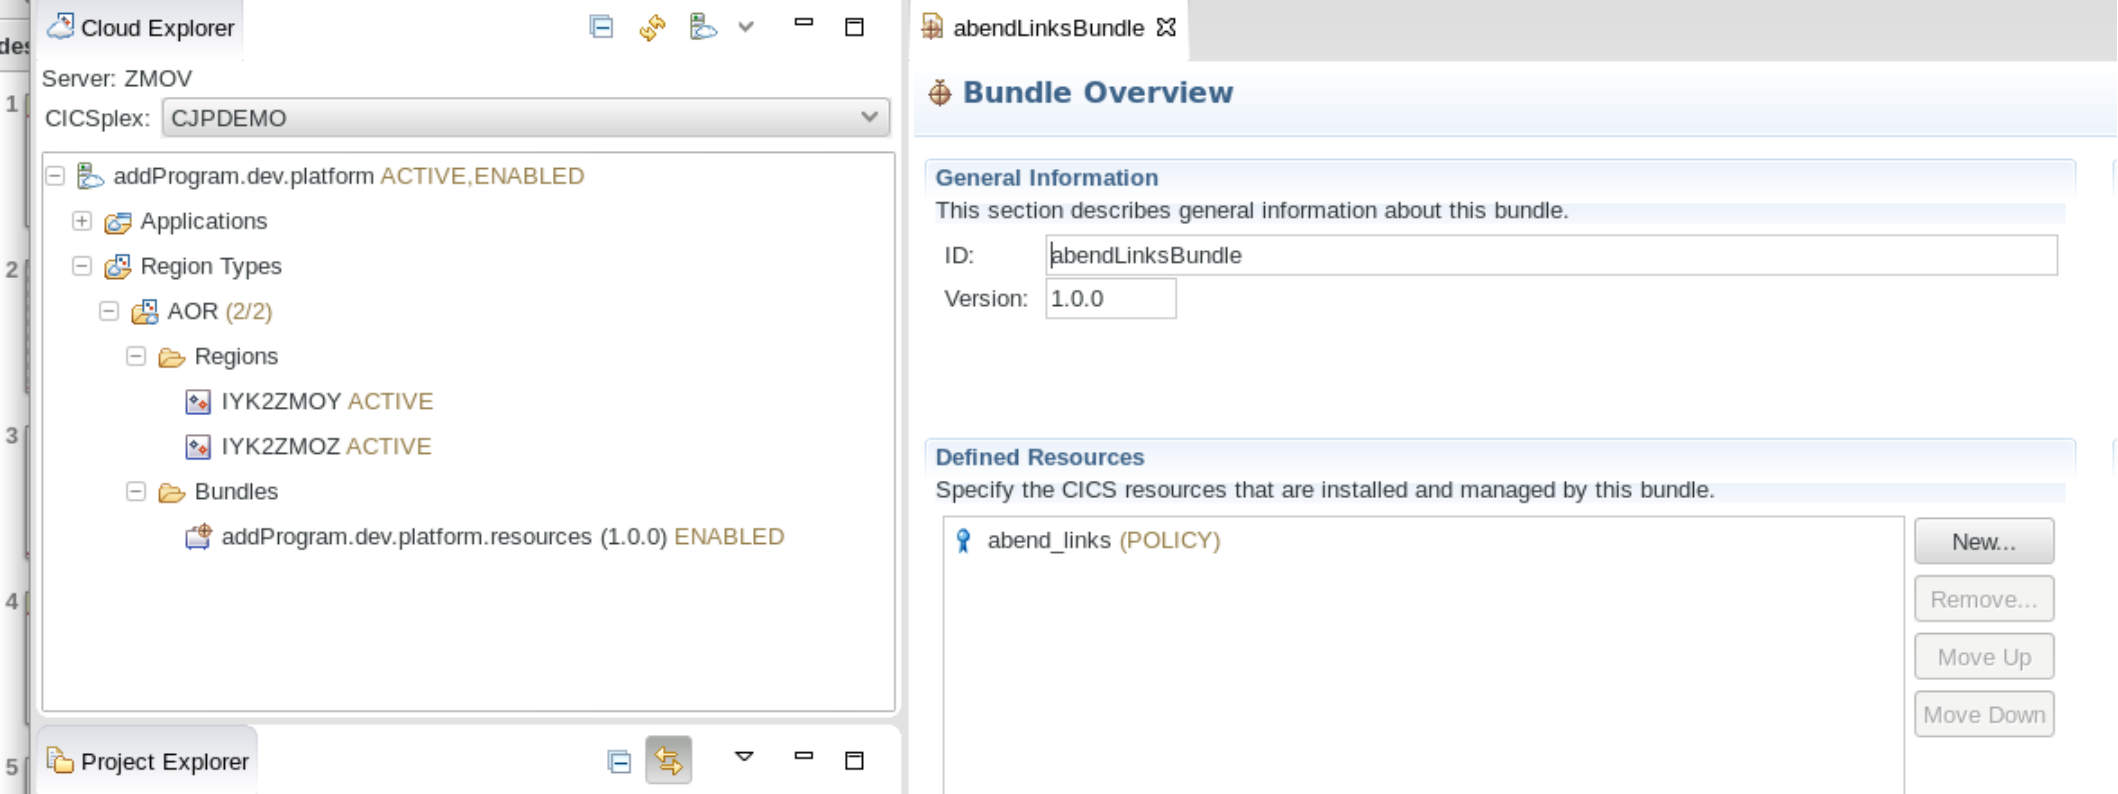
des
1
2
3
4
5

Cloud Explorer

Server: ZMOV

CICSplex: CJPDEMO

addProgram.dev.platform ACTIVE,ENABLED
Applications
Region Types
AOR (2/2)
Regions
IYK2ZMOY ACTIVE
IYK2ZMOZ ACTIVE
Bundles
addProgram.dev.platform.resources (1.0.0) ENABLED

Project Explorer

abendLinksBundle

Bundle Overview

General Information
This section describes general information about this bundle.
ID: abendLinksBundle
Version: 1.0.0

Defined Resources
Specify the CICS resources that are installed and managed by this bundle.
abend_links (POLICY)

New...
Remove...
Move Up
Move Down